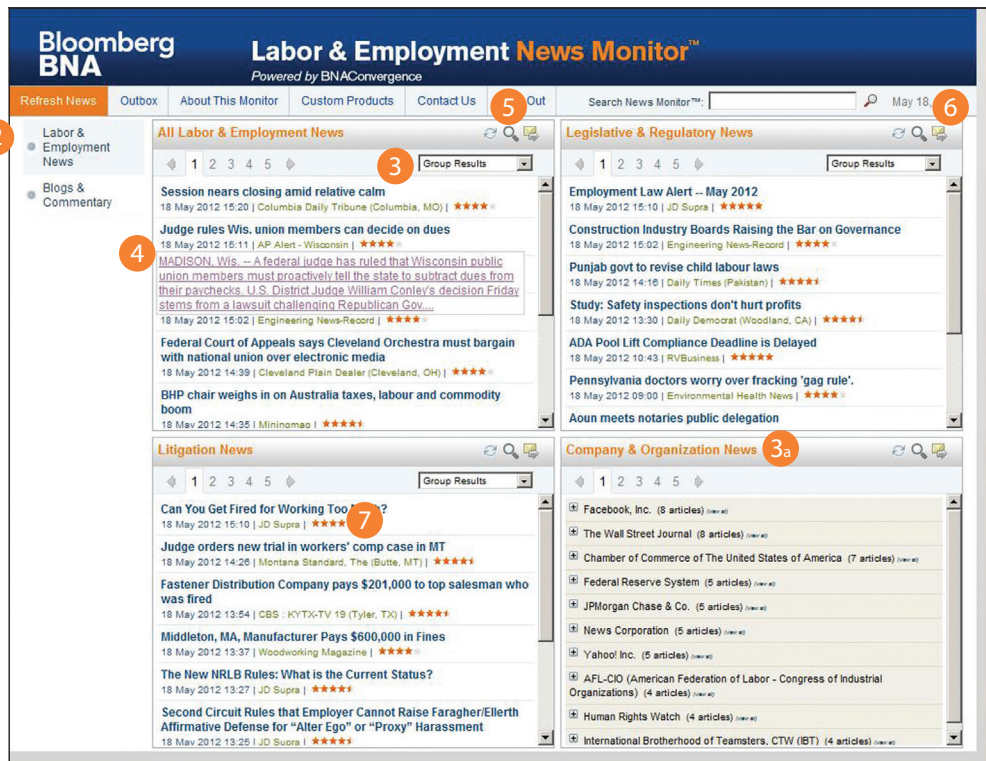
Bloomberg BNA

Labor & Employment News Monitor™

Powered by BNAConvergence

Refresh News | Outbox | About This Monitor | Custom Products | Contact Us | 5 Out

Search News Monitor™: May 18, 6

Labor & Employment News

Blogs & Commentary

All Labor & Employment News

1 2 3 4 5

3 Group Results

Session nears closing amid relative calm
18 May 2012 15:20 | Columbia Daily Tribune (Columbia, MO) |

Judge rules Wis. union members can decide on dues
18 May 2012 15:11 | AP Alert - Wisconsin |

4 MADISON, Wis. -- A federal judge has ruled that Wisconsin public union members must proactively tell the state to subtract dues from their paychecks. U.S. District Judge William Conley's decision Friday stems from a lawsuit challenging Republican Gov....

18 May 2012 15:02 | Engineering News-Record |

Federal Court of Appeals says Cleveland Orchestra must bargain with national union over electronic media
18 May 2012 14:39 | Cleveland Plain Dealer (Cleveland, OH) |

BHP chair weighs in on Australia taxes, labour and commodity boom
18 May 2012 14:35 | Mininomao |

Legislative & Regulatory News

1 2 3 4 5

Group Results

Employment Law Alert -- May 2012
18 May 2012 15:10 | JD Supra |

Construction Industry Boards Raising the Bar on Governance
18 May 2012 15:02 | Engineering News-Record |

Punjab govt to revise child labour laws
18 May 2012 14:16 | Daily Times (Pakistan) |

Study: Safety inspections don't hurt profits
18 May 2012 13:30 | Daily Democrat (Woodland, CA) |

ADA Pool Lift Compliance Deadline is Delayed
18 May 2012 10:43 | RVBusiness |

Pennsylvania doctors worry over fracking 'gag rule'.
18 May 2012 09:00 | Environmental Health News |

Aoun meets notaries public delegation

Litigation News

1 2 3 4 5

Group Results

Can You Get Fired for Working Too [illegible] 7
18 May 2012 15:10 | JD Supra |

Judge orders new trial in workers' comp case in MT
18 May 2012 14:26 | Montana Standard, The (Butte, MT) |

Fastener Distribution Company pays $201,000 to top salesman who was fired
18 May 2012 13:54 | CBS : KYTX-TV 19 (Tyler, TX) |

Middleton, MA, Manufacturer Pays $600,000 in Fines
18 May 2012 13:37 | Woodworking Magazine |

The New NRLB Rules: What is the Current Status?
18 May 2012 13:27 | JD Supra |

Second Circuit Rules that Employer Cannot Raise Faragher/Ellerth Affirmative Defense for "Alter Ego" or "Proxy" Harassment
18 May 2012 13:25 | JD Supra |

Company & Organization News 3a

1 2 3 4 5

Facebook, Inc. (8 articles) view all
The Wall Street Journal (8 articles) view all
Chamber of Commerce of The United States of America (7 articles) view all
Federal Reserve System (5 articles) view all
JPMorgan Chase & Co. (5 articles) view all
News Corporation (5 articles) view all
Yahoo! Inc. (5 articles) view all
AFL-CIO (American Federation of Labor - Congress of Industrial Organizations) (4 articles) view all
Human Rights Watch (4 articles) view all
International Brotherhood of Teamsters, CTW (IBT) (4 articles) view all